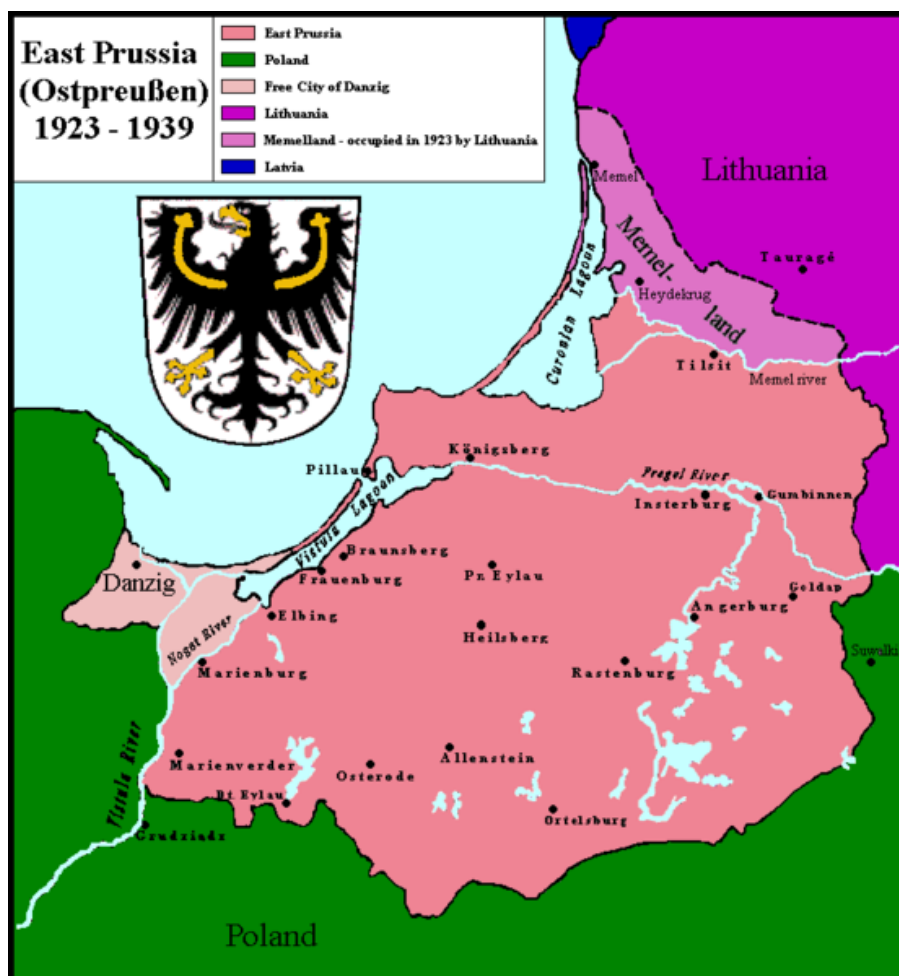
East Prussia (Ostpreußen) 1923 - 1939

East Prussia
Poland
Free City of Danzig
Lithuania
Memelland - occupied in 1923 by Lithuania
Latvia

Lithuania
Memel
Memel-land
Tauragė
Heydekrug
Curonian Lagoon
Tilsit
Memel river
Königsberg
Pillau
Pregel River
Insterburg
Gumbinnen
Vistula Lagoon
Braunsberg
Frauenburg
Pr. Eylau
Danzig
Elbing
Nogat River
Heilsberg
Angerburg
Geldap
Suwalki
Marienburg
Rastenburg
Vistula River
Marienverder
Osterode
Allenstein
Dt. Eylau
Ortelsburg
Grudziadz
Poland